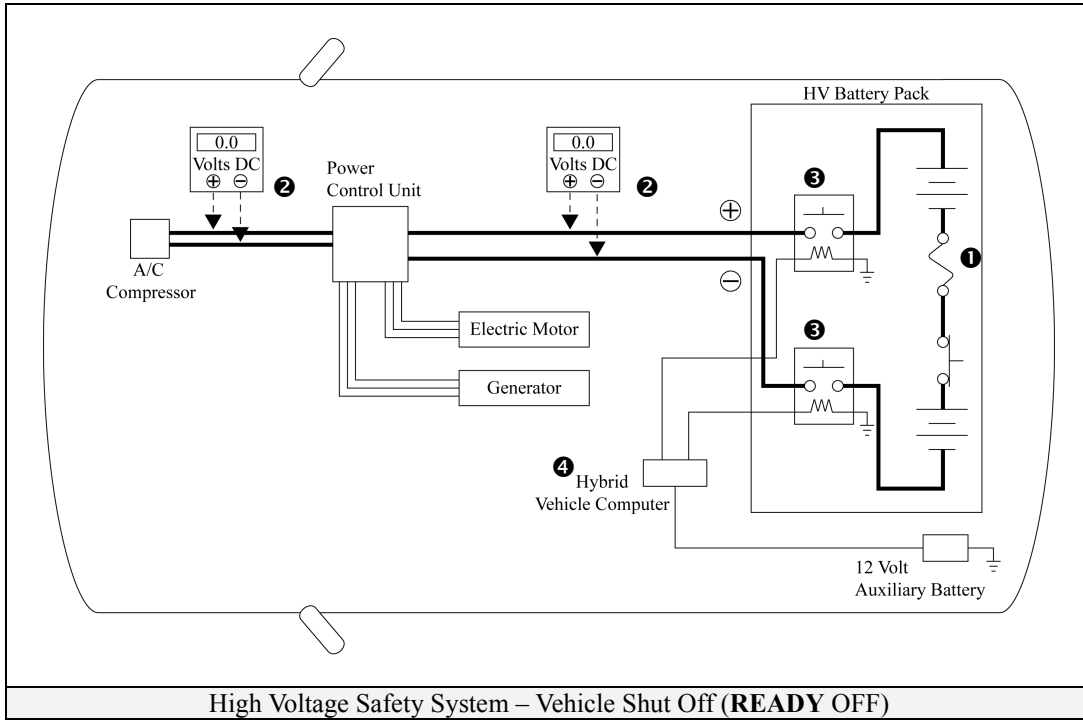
HV Battery Pack

0.0
Volts DC
⊕ ⊖

❷

Power Control Unit

0.0
Volts DC
⊕ ⊖

❷

❸

⊕

❶

⊖

A/C Compressor

Electric Motor

❸

Generator

❹ Hybrid Vehicle Computer

12 Volt Auxiliary Battery

High Voltage Safety System – Vehicle Shut Off (**READY** OFF)